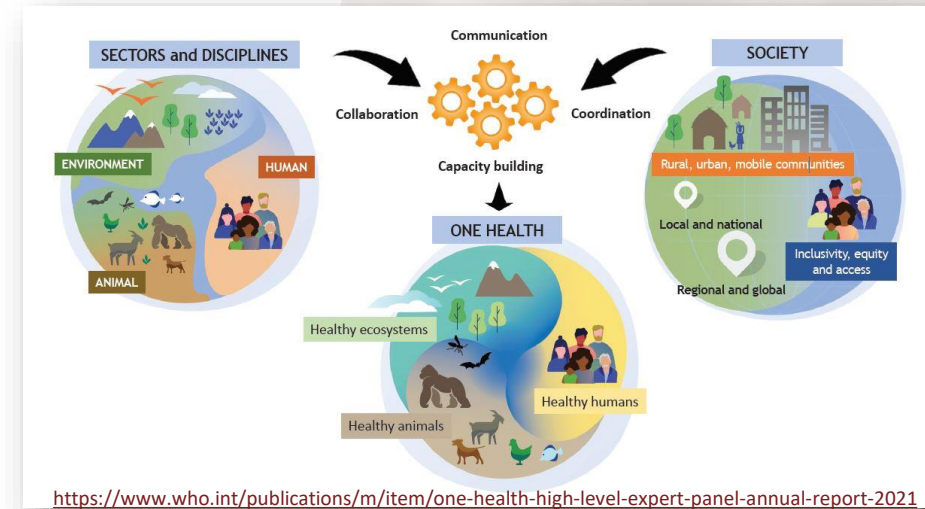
SECTORS and DISCIPLINES

ENVIRONMENT

HUMAN

ANIMAL

Communication

Collaboration

Coordination

Capacity building

SOCIETY

Rural, urban, mobile communities

Local and national

Inclusivity, equity and access

Regional and global

ONE HEALTH

Healthy ecosystems

Healthy humans

Healthy animals

https://www.who.int/publications/m/item/one-health-high-level-expert-panel-annual-report-2021